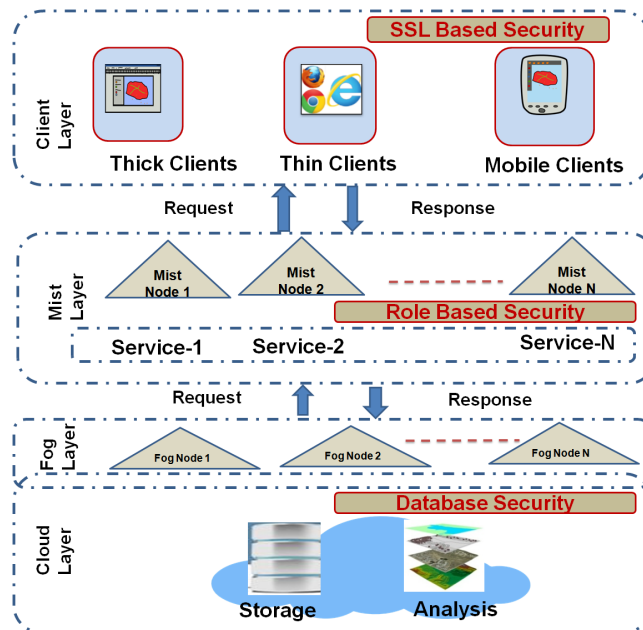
SSL Based Security

Client Layer

Thick Clients

Thin Clients

Mobile Clients

Request

Response

Mist Layer

Mist Node 1

Mist Node 2

Mist Node N

Role Based Security

Service-1

Service-2

Service-N

Request

Response

Fog Layer

Fog Node 1

Fog Node 2

Fog Node N

Database Security

Cloud Layer

Storage

Analysis